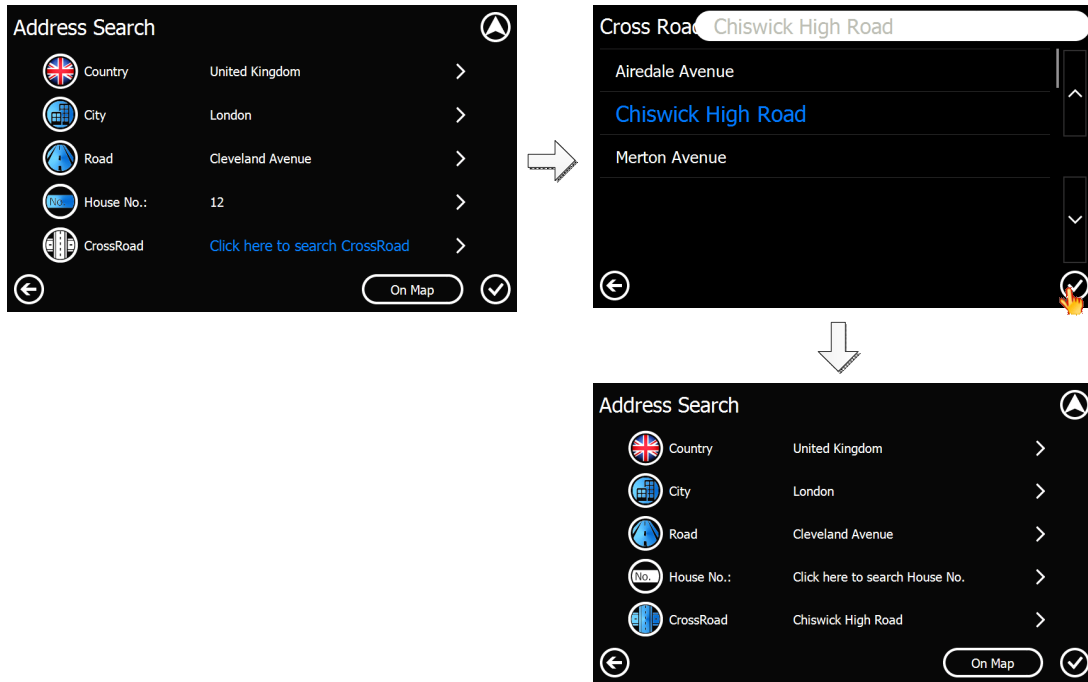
Address Search

No.

Country United Kingdom

City London

Road Cleveland Avenue

House No.: 12

CrossRoad Click here to search CrossRoad

On Map

Cross Road Chiswick High Road

Airedale Avenue

Chiswick High Road

Merton Avenue

Address Search

No.

Country United Kingdom

City London

Road Cleveland Avenue

House No.: Click here to search House No.

CrossRoad Chiswick High Road

On Map